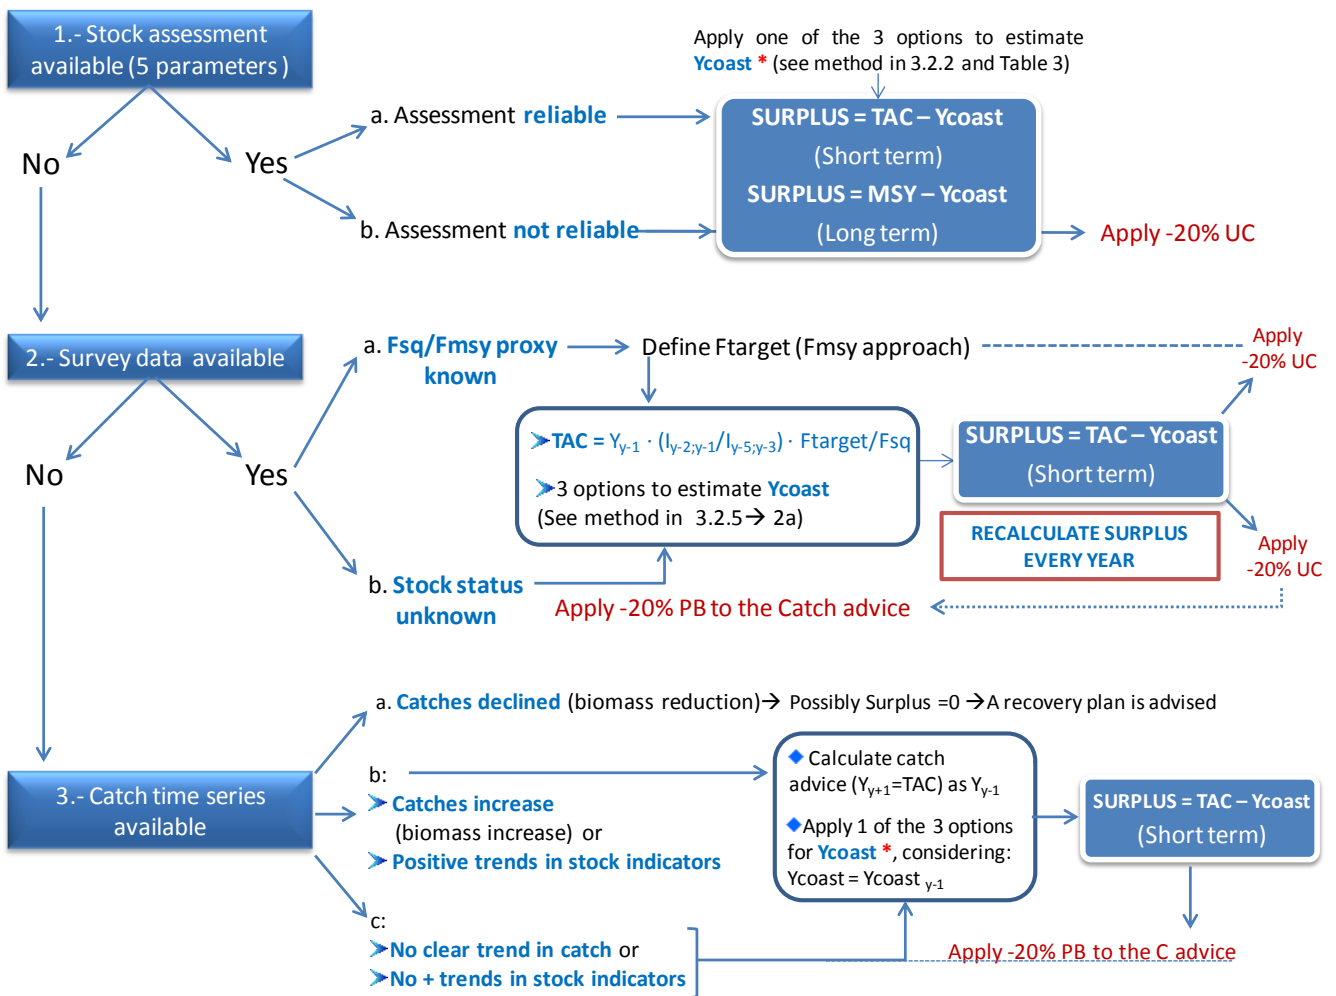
1.- Stock assessment available (5 parameters)

No

Yes

a. Assessment reliable

b. Assessment not reliable

Apply one of the 3 options to estimate Ycoast * (see method in 3.2.2 and Table 3)

SURPLUS = TAC – Ycoast (Short term)

SURPLUS = MSY – Ycoast (Long term)

Apply -20% UC

2.- Survey data available

No

Yes

a. Fsq/Fmsy proxy known

Define Ftarget (Fmsy approach)

Apply -20% UC

TAC = $Y_{y-1} \cdot (I_{y-2;y-1}/I_{y-5;y-3}) \cdot$ Ftarget/Fsq

3 options to estimate Ycoast (See method in 3.2.5→ 2a)

SURPLUS = TAC – Ycoast (Short term)

RECALCULATE SURPLUS EVERY YEAR

Apply -20% UC

b. Stock status unknown

Apply -20% PB to the Catch advice

3.- Catch time series available

a. Catches declined (biomass reduction)→ Possibly Surplus =0 →A recovery plan is advised

b:

Catches increase (biomass increase) or

Positive trends in stock indicators

Calculate catch advice ($Y_{y+1}$=TAC) as $Y_{y-1}$

Apply 1 of the 3 options for Ycoast *, considering: Ycoast = Ycoast $_{y-1}$

SURPLUS = TAC – Ycoast (Short term)

c:

No clear trend in catch or

No + trends in stock indicators

Apply -20% PB to the C advice